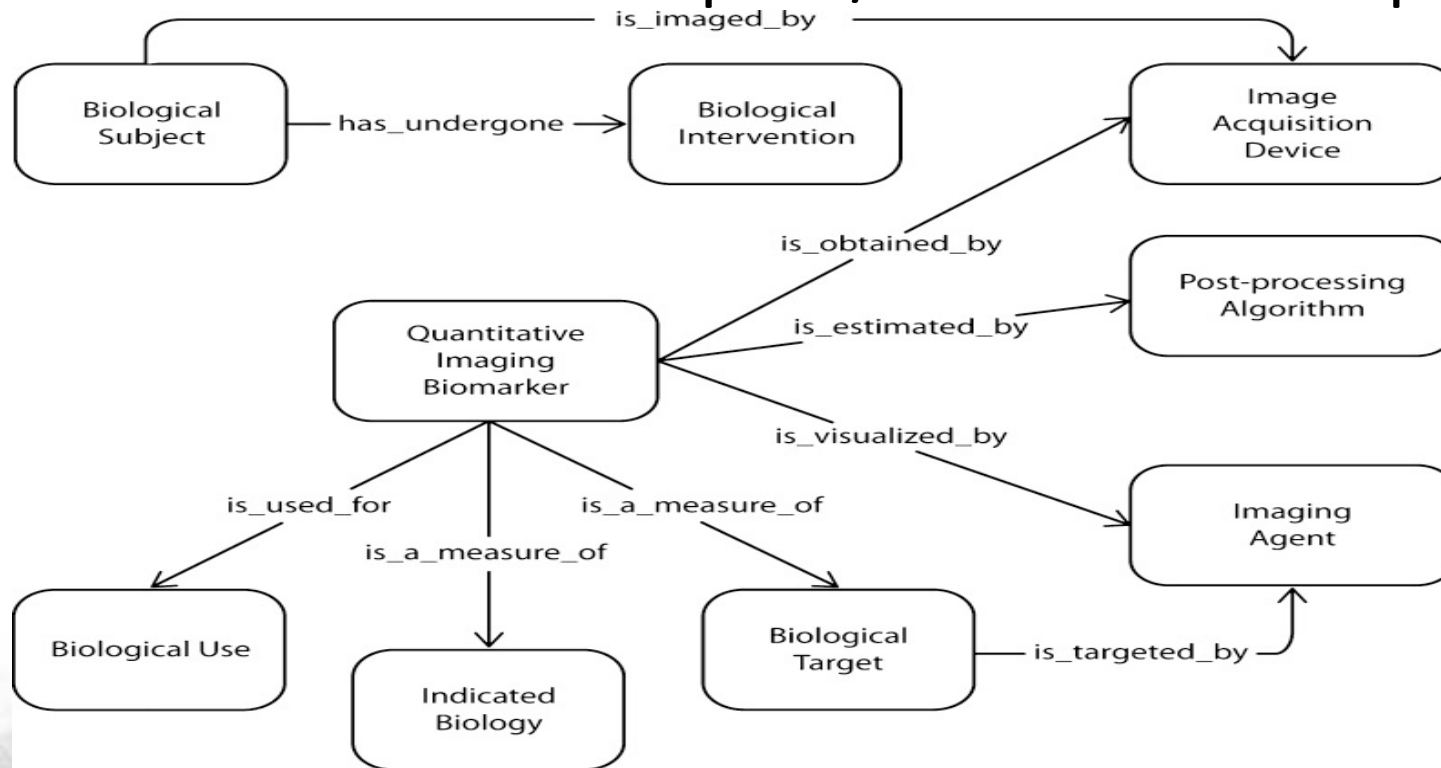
is_imaged_by

Biological Subject

has_undergone

Biological Intervention

Image Acquisition Device

is_obtained_by

Post-processing Algorithm

is_estimated_by

Quantitative Imaging Biomarker

is_visualized_by

is_used_for

is_a_measure_of

is_a_measure_of

Imaging Agent

Biological Use

Indicated Biology

Biological Target

is_targeted_by